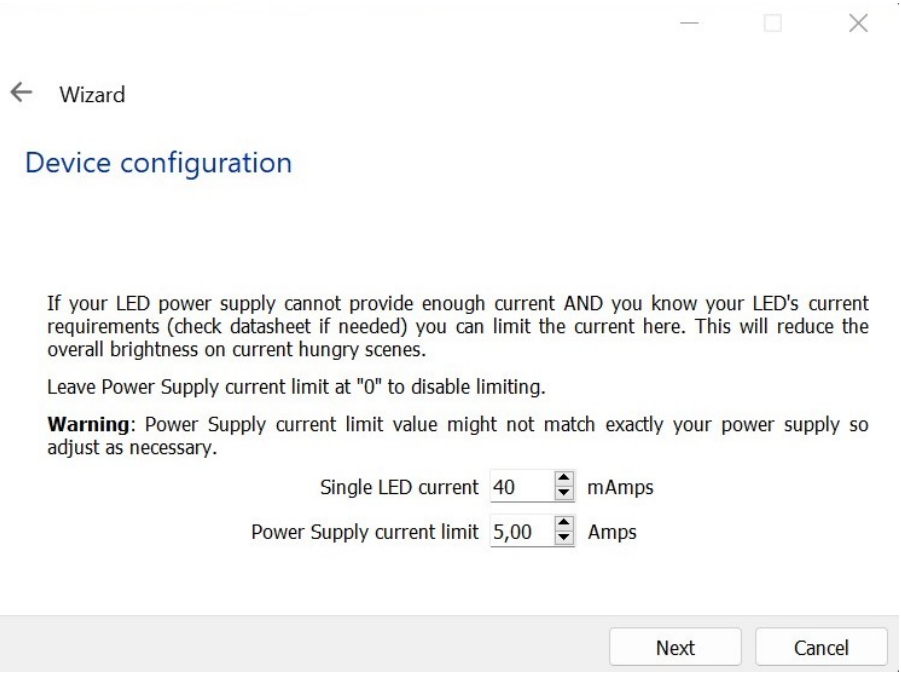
Wizard

Device configuration

If your LED power supply cannot provide enough current AND you know your LED's current requirements (check datasheet if needed) you can limit the current here. This will reduce the overall brightness on current hungry scenes.

Leave Power Supply current limit at "0" to disable limiting.

**Warning**: Power Supply current limit value might not match exactly your power supply so adjust as necessary.

Single LED current 40 mAmps

Power Supply current limit 5,00 Amps

Next Cancel